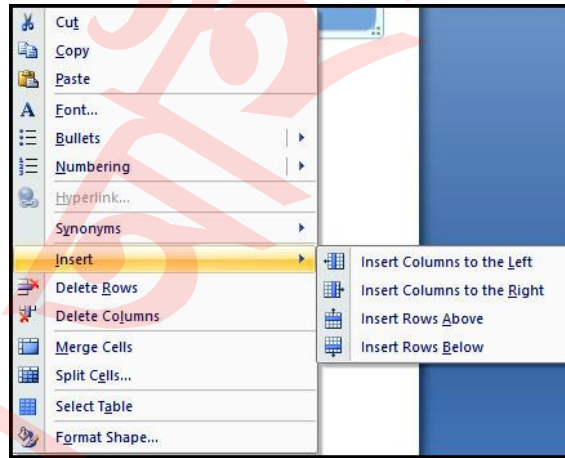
Cut
Copy
Paste
Font...
Bullets
Numbering
Hyperlink...
Synonyms
Insert
Delete Rows
Delete Columns
Merge Cells
Split Cells...
Select Table
Format Shape...

Insert Columns to the Left
Insert Columns to the Right
Insert Rows Above
Insert Rows Below